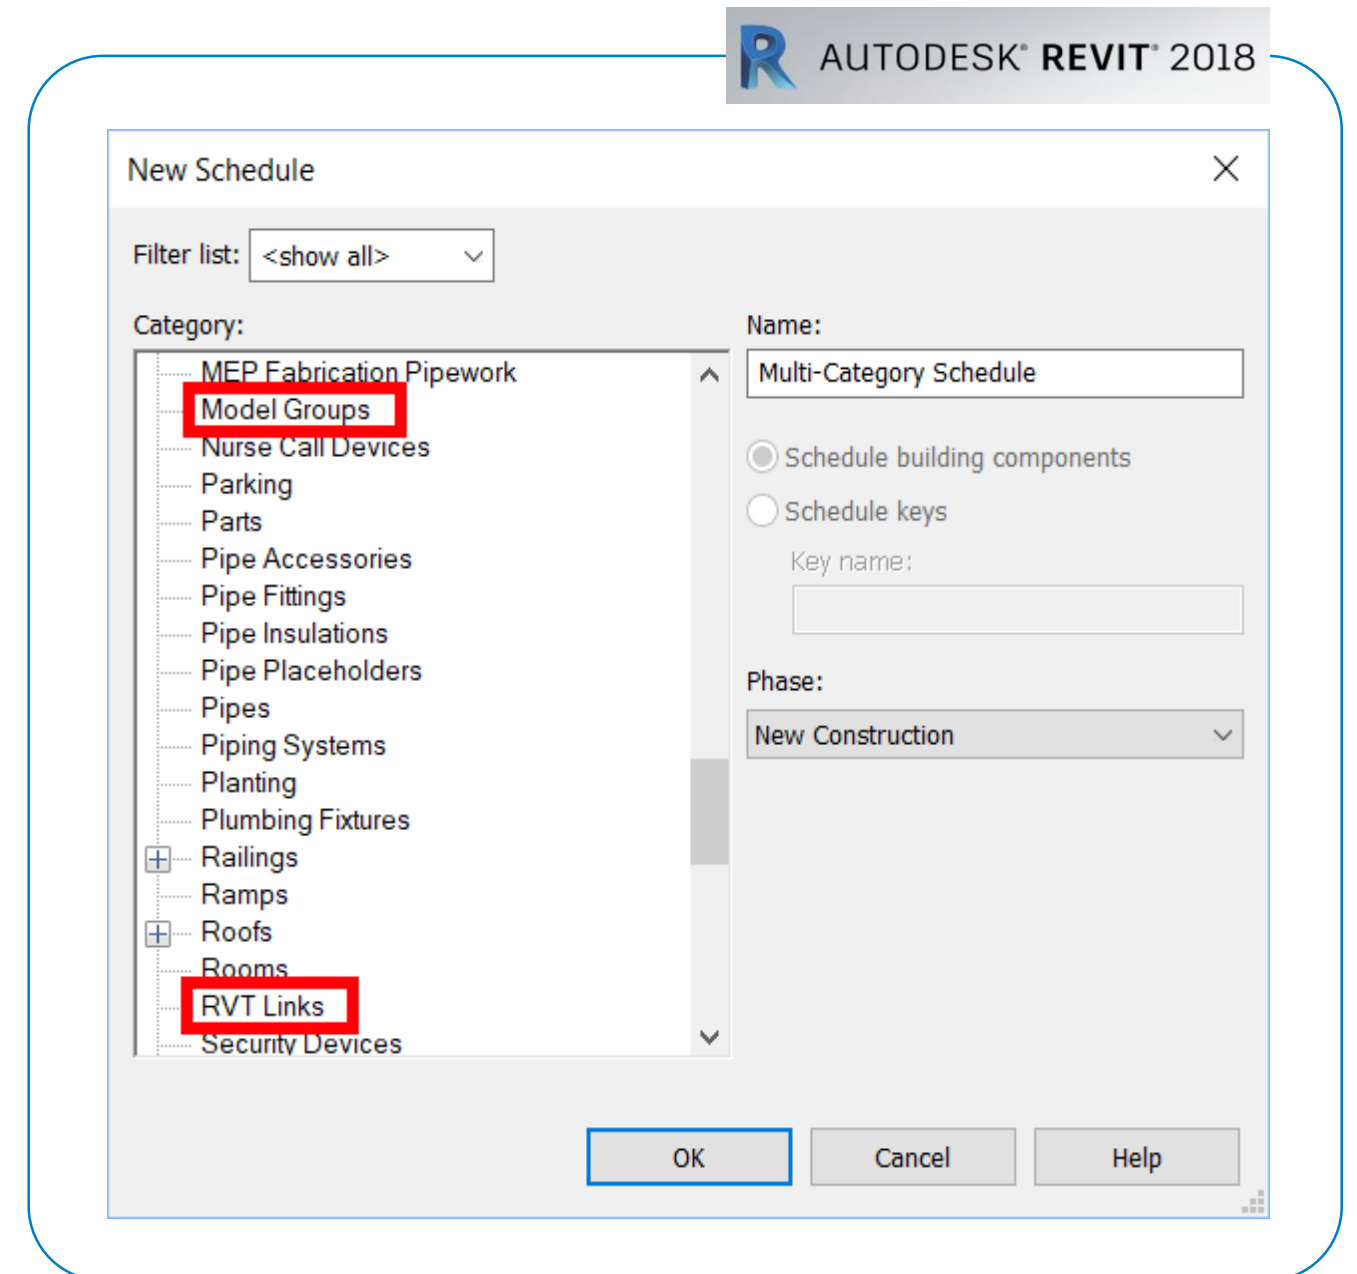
AUTODESK® REVIT® 2018

New Schedule

Filter list: <show all>

Category:

MEP Fabrication Pipework
Model Groups
Nurse Call Devices
Parking
Parts
Pipe Accessories
Pipe Fittings
Pipe Insulations
Pipe Placeholders
Pipes
Piping Systems
Planting
Plumbing Fixtures
Railings
Ramps
Roofs
Rooms
RVT Links
Security Devices

Name:

Multi-Category Schedule

Schedule building components

Schedule keys

Key name:

Phase:

New Construction

OK

Cancel

Help